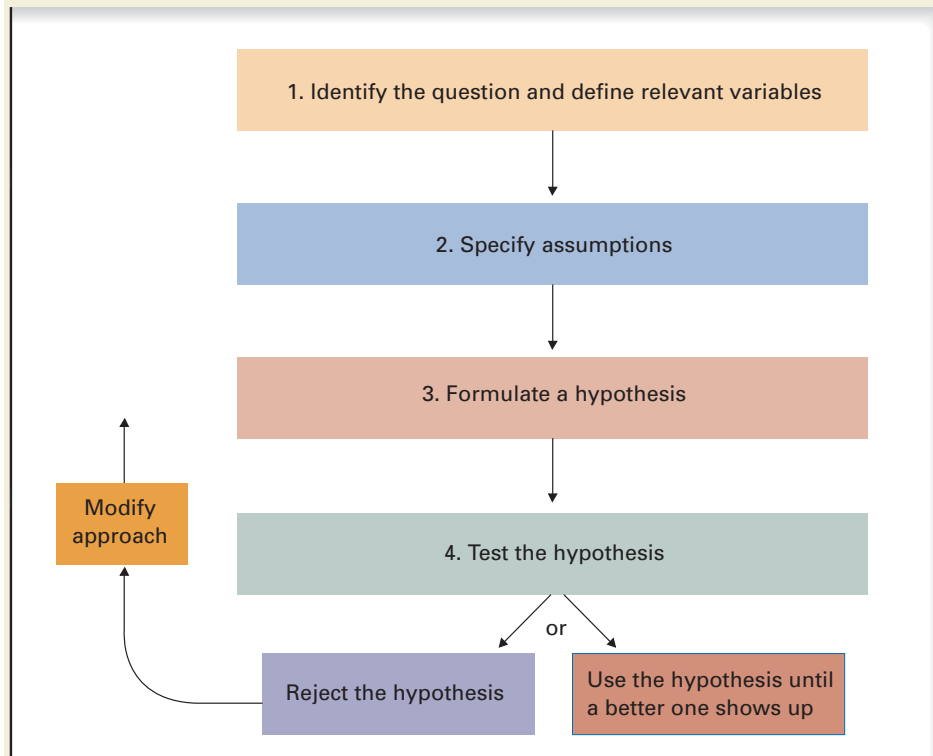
1. Identify the question and define relevant variables

2. Specify assumptions

3. Formulate a hypothesis

Modify approach

4. Test the hypothesis

or

Reject the hypothesis

Use the hypothesis until a better one shows up